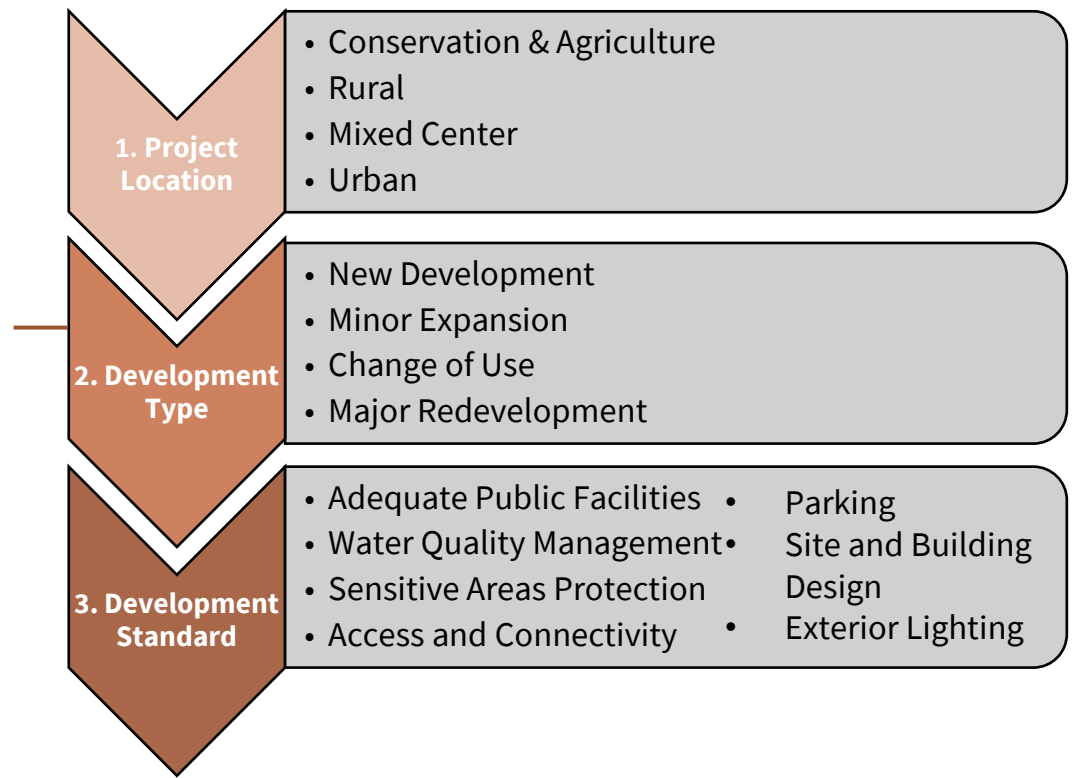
1. Project Location

- Conservation & Agriculture
- Rural
- Mixed Center
- Urban

2. Development Type

- New Development
- Minor Expansion
- Change of Use
- Major Redevelopment

3. Development Standard

- Adequate Public Facilities
- Water Quality Management
- Sensitive Areas Protection
- Access and Connectivity

- Parking
- Site and Building Design
- Exterior Lighting